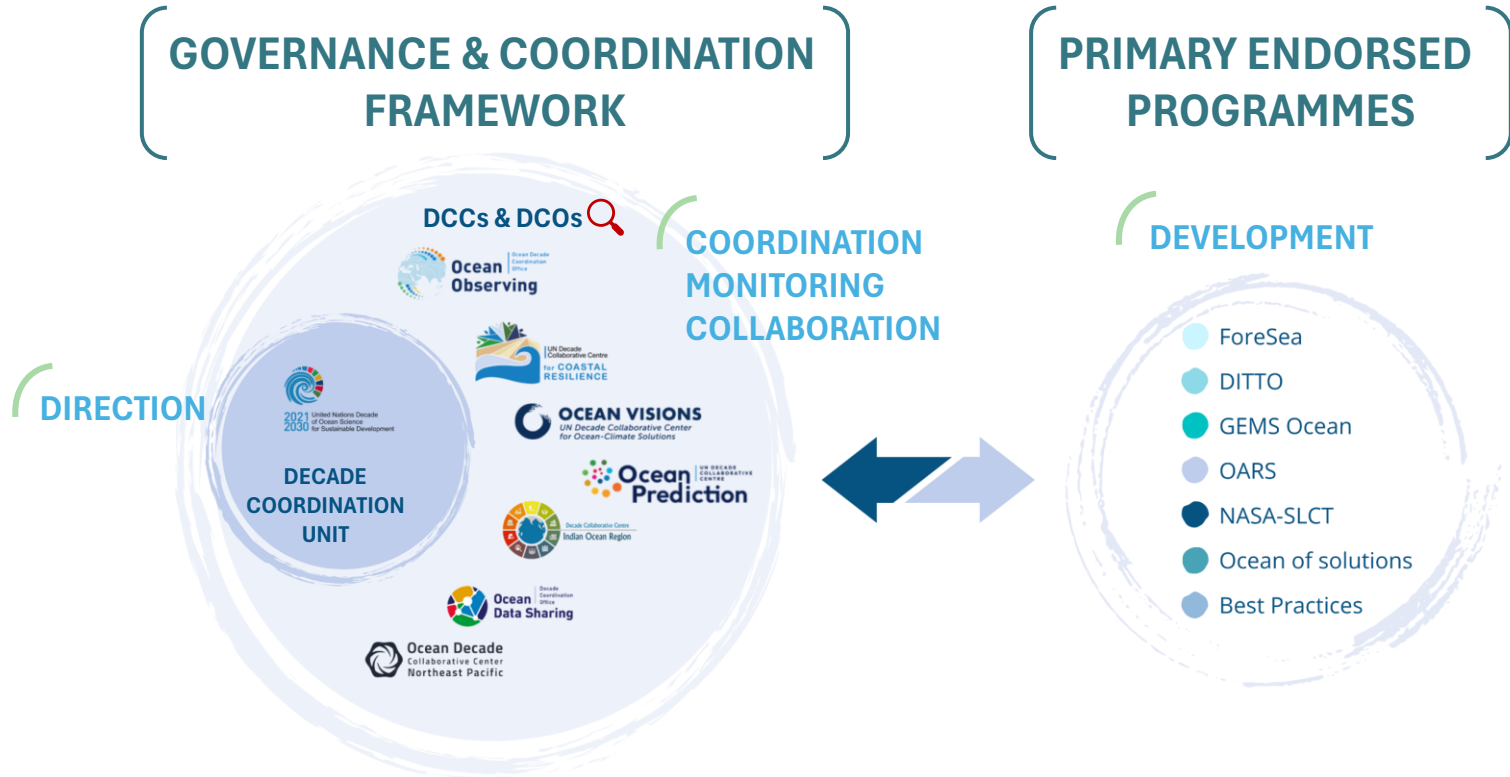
GOVERNANCE & COORDINATION FRAMEWORK

PRIMARY ENDORSED PROGRAMMES

DCCs & DCOs

COORDINATION
MONITORING
COLLABORATION

DEVELOPMENT

DIRECTION

Ocean Observing Ocean Decade Coordination Office

UN Decade Collaborative Centre for COASTAL RESILIENCE

2021 2030 United Nations Decade of Ocean Science for Sustainable Development

DECADE COORDINATION UNIT

OCEAN VISIONS UN Decade Collaborative Center for Ocean-Climate Solutions

Ocean Prediction UN DECADE COLLABORATIVE CENTRE

Decade Collaborative Centre Indian Ocean Region

Ocean Data Sharing Decade Coordination Office

Ocean Decade Collaborative Center Northeast Pacific

ForeSea
DITTO
GEMS Ocean
OARS
NASA-SLCT
Ocean of solutions
Best Practices